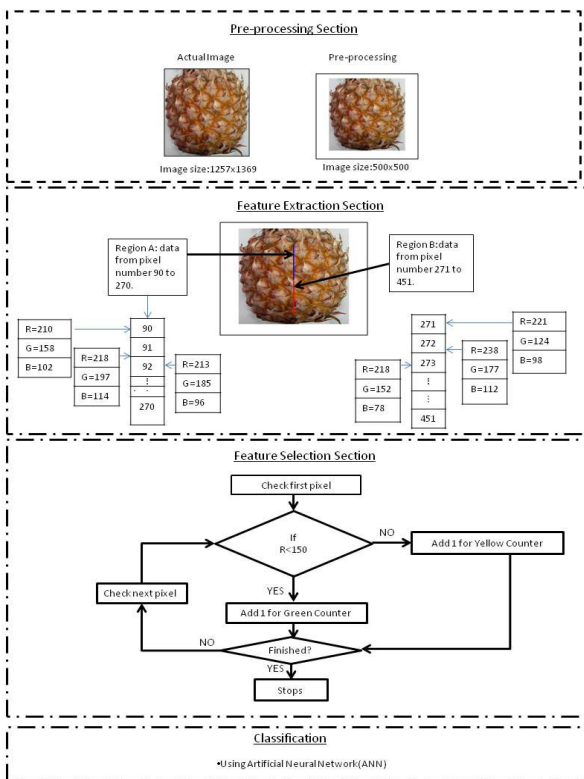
Pre-processing Section

Actual Image

Image size:1257x1369

Pre-processing

Image size:500x500

Feature Extraction Section

Region A: data from pixel number 90 to 270.

Region B:data from pixel number 271 to 451.

| R=210 |
|---|
| G=158 |
| B=102 |

| R=218 |
|---|
| G=197 |
| B=114 |

| 90 |
|---|
| 91 |
| 92 |
| ⋮ |
| 270 |

| R=213 |
|---|
| G=185 |
| B=96 |

| 271 |
|---|
| 272 |
| 273 |
| ⋮ |
| ⋮ |
| 451 |

| R=221 |
|---|
| G=124 |
| B=98 |

| R=218 |
|---|
| G=152 |
| B=78 |

| R=238 |
|---|
| G=177 |
| B=112 |

Feature Selection Section

Check first pixel

If R<150

NO

Add 1 for Yellow Counter

YES

Add 1 for Green Counter

Check next pixel

NO

Finished?

YES

Stops

Classification

•Using Artificial Neural Network(ANN)